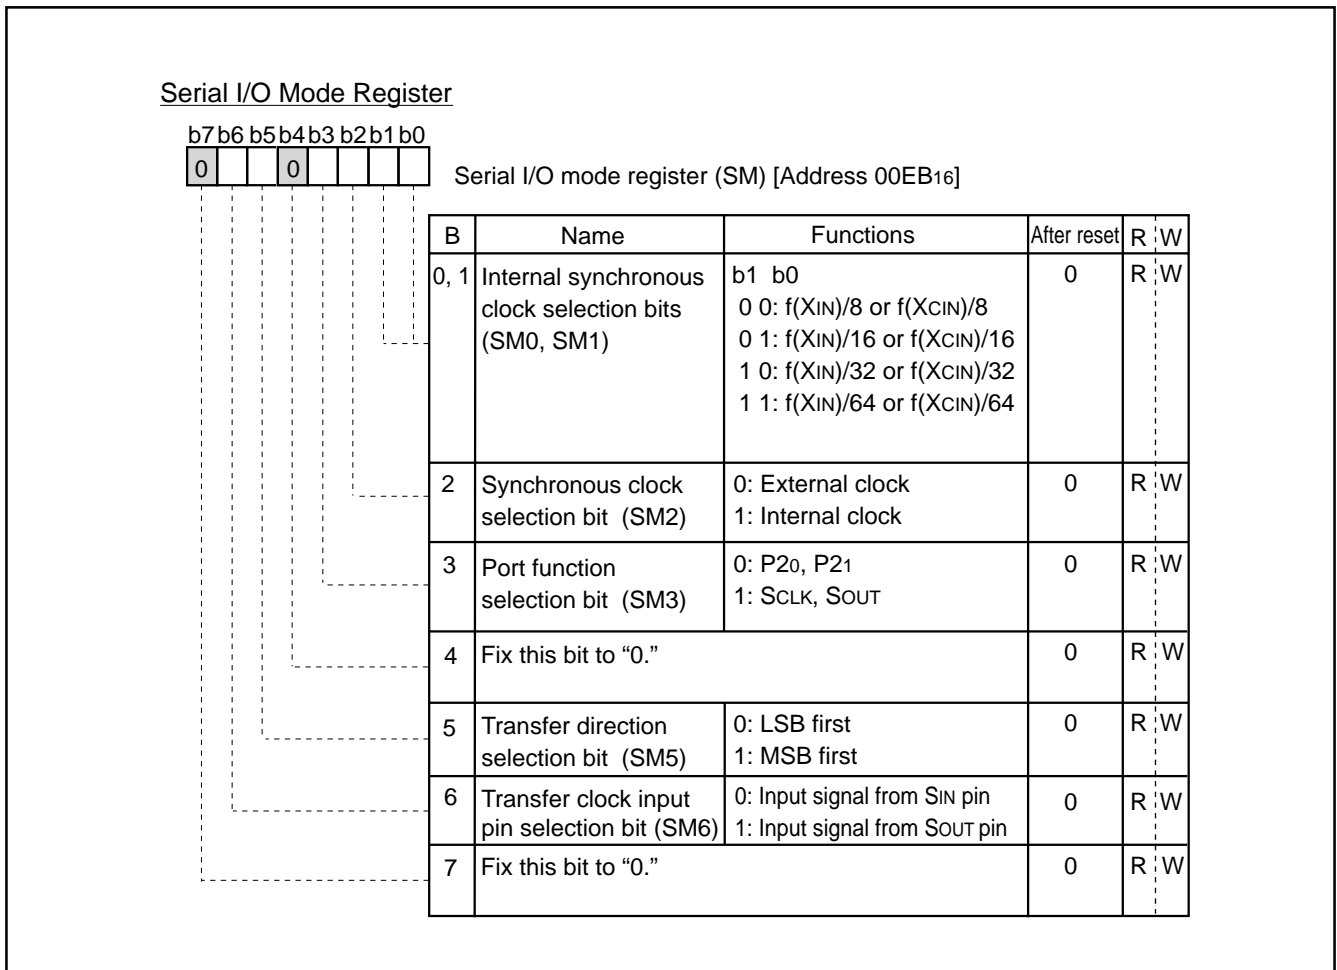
Serial I/O Mode Register

b7 b6 b5 b4 b3 b2 b1 b0

0 0

Serial I/O mode register (SM) [Address $00EB_{16}$]

| B | Name | Functions | After reset | R | W |
|---|---|---|---|---|---|
| 0, 1 | Internal synchronous clock selection bits (SM0, SM1) | b1 b0<br>0 0: $f(X_{IN})/8$ or $f(X_{CIN})/8$<br>0 1: $f(X_{IN})/16$ or $f(X_{CIN})/16$<br>1 0: $f(X_{IN})/32$ or $f(X_{CIN})/32$<br>1 1: $f(X_{IN})/64$ or $f(X_{CIN})/64$ | 0 | R | W |
| 2 | Synchronous clock selection bit (SM2) | 0: External clock<br>1: Internal clock | 0 | R | W |
| 3 | Port function selection bit (SM3) | 0: $P2_0$, $P2_1$<br>1: $S_{CLK}$, $S_{OUT}$ | 0 | R | W |
| 4 | Fix this bit to “0.” | | 0 | R | W |
| 5 | Transfer direction selection bit (SM5) | 0: LSB first<br>1: MSB first | 0 | R | W |
| 6 | Transfer clock input pin selection bit (SM6) | 0: Input signal from $S_{IN}$ pin<br>1: Input signal from $S_{OUT}$ pin | 0 | R | W |
| 7 | Fix this bit to “0.” | | 0 | R | W |